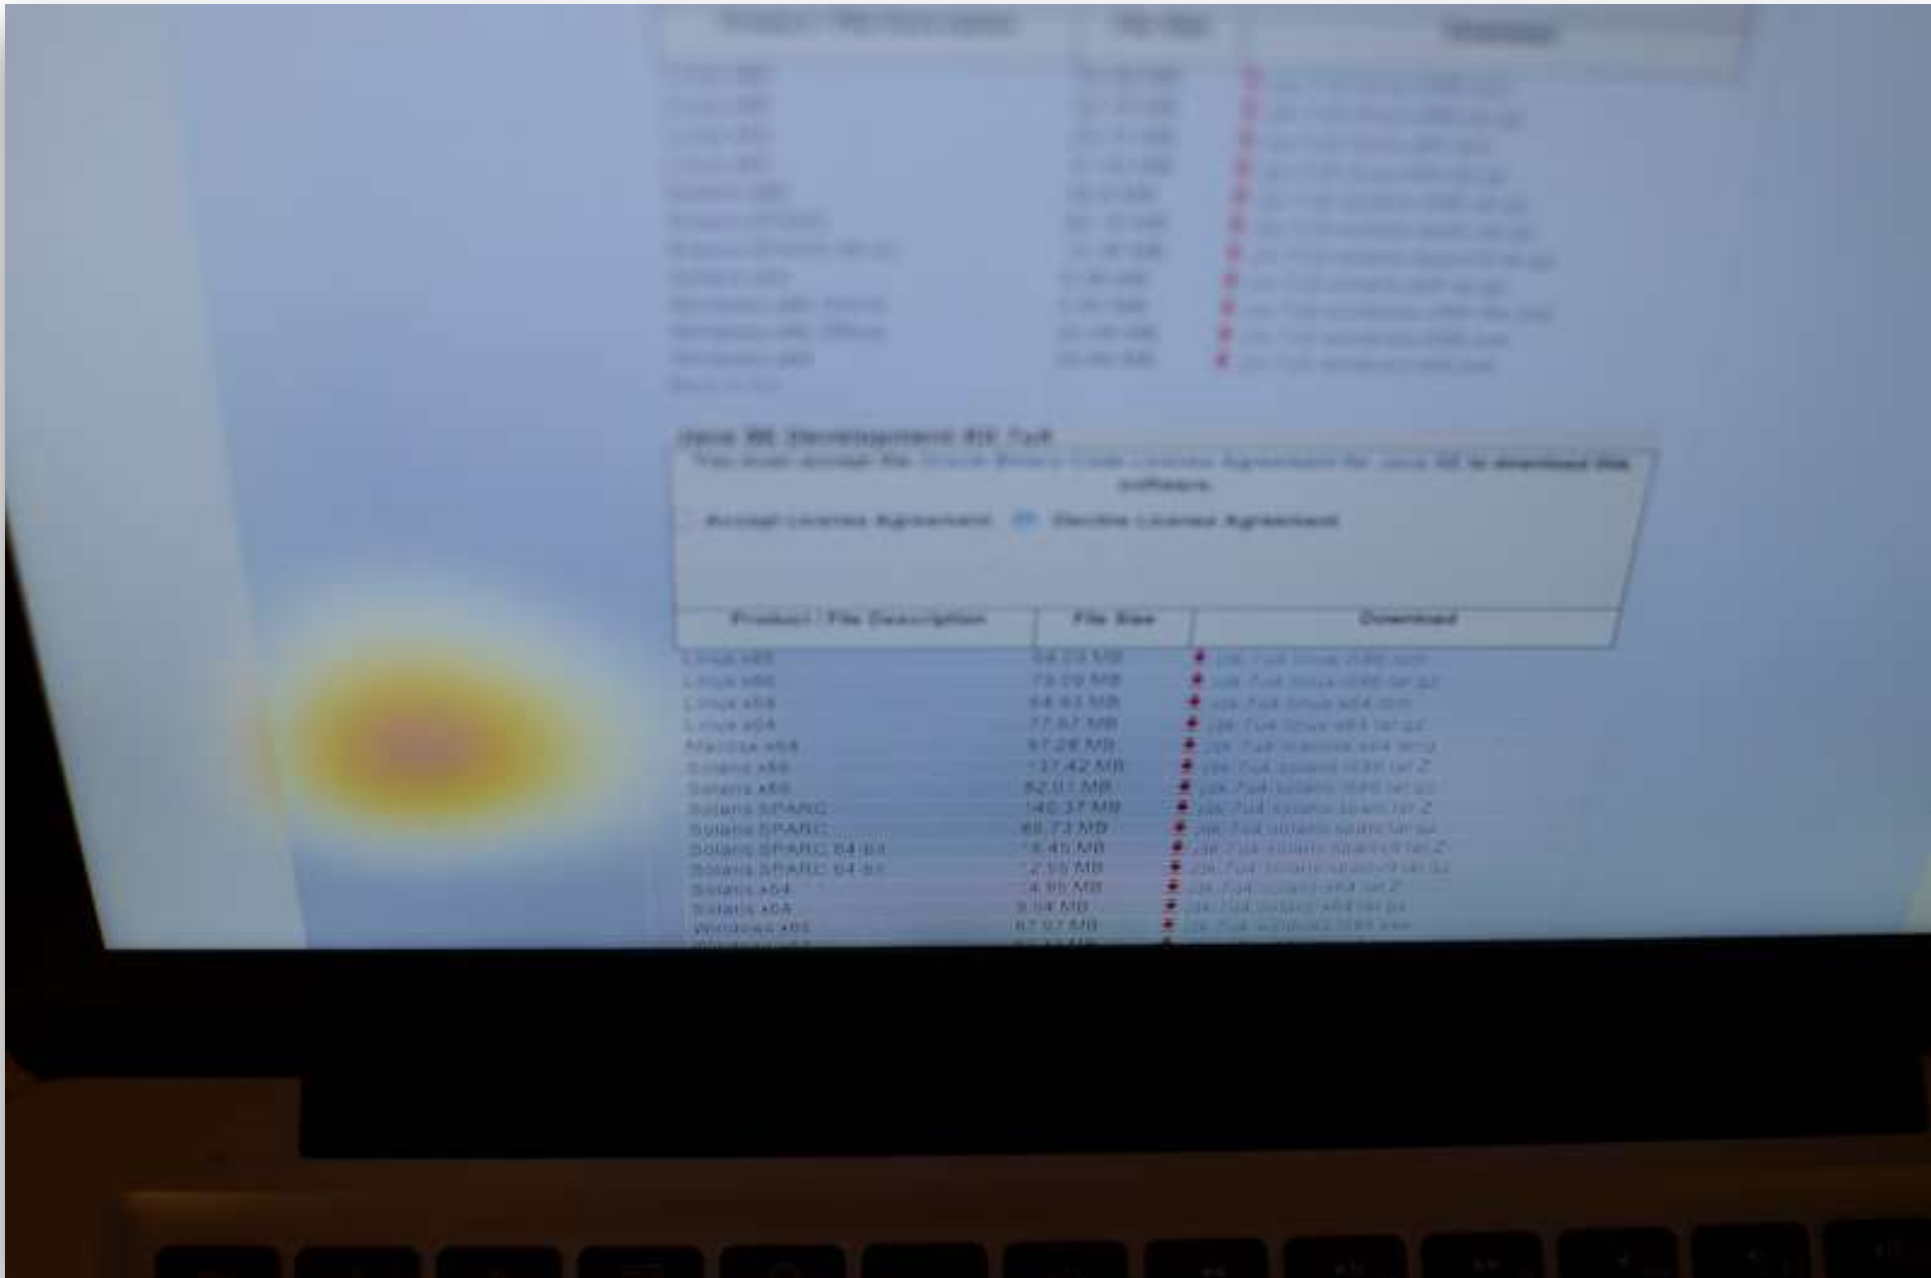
| Product / File Description | File Size | Download |
|---|---|---|
| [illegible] | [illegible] | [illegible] |

Java SE Development Kit 7u4
You must accept the Oracle Binary Code License Agreement for Java SE to download this software.

Accept License Agreement   Decline License Agreement

| Product / File Description | File Size | Download |
|---|---|---|
| Linux x86 | 64.03 MB | jdk-7u4-linux-i586.rpm |
| Linux x86 | 79.29 MB | jdk-7u4-linux-i586.tar.gz |
| Linux x64 | 64.63 MB | jdk-7u4-linux-x64.rpm |
| Linux x64 | 77.67 MB | jdk-7u4-linux-x64.tar.gz |
| Mac OS X x64 | 97.26 MB | jdk-7u4-macosx-x64.dmg |
| Solaris x86 | 137.42 MB | jdk-7u4-solaris-i586.tar.Z |
| Solaris x86 | 82.01 MB | jdk-7u4-solaris-i586.tar.gz |
| Solaris SPARC | 140.37 MB | jdk-7u4-solaris-sparc.tar.Z |
| Solaris SPARC | 86.73 MB | jdk-7u4-solaris-sparc.tar.gz |
| Solaris SPARC 64-bit | 16.45 MB | jdk-7u4-solaris-sparcv9.tar.Z |
| Solaris SPARC 64-bit | 12.55 MB | jdk-7u4-solaris-sparcv9.tar.gz |
| Solaris x64 | 14.95 MB | jdk-7u4-solaris-x64.tar.Z |
| Solaris x64 | 9.94 MB | jdk-7u4-solaris-x64.tar.gz |
| Windows x86 | 87.97 MB | jdk-7u4-windows-i586.exe |
| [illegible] | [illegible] | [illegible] |